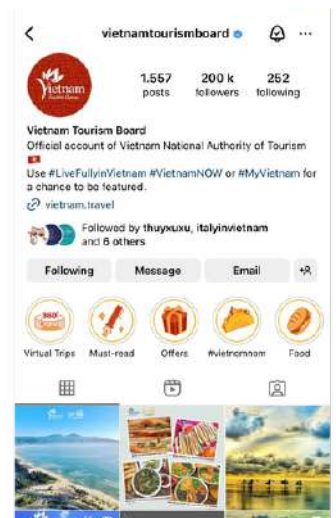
<
vietnamtourismboard
...

Vietnam

1.557
posts

200 k
followers

252
following

Vietnam Tourism Board
Official account of Vietnam National Authority of Tourism
Use #LiveFullyinVietnam #VietnamNOW or #MyVietnam for a chance to be featured.
vietnam.travel

Followed by thuyxuxu, italyinvietnam and 6 others

Following
Message
Email

360°
Virtual Trips
Must-read
Offers
#vietnomnom
Food